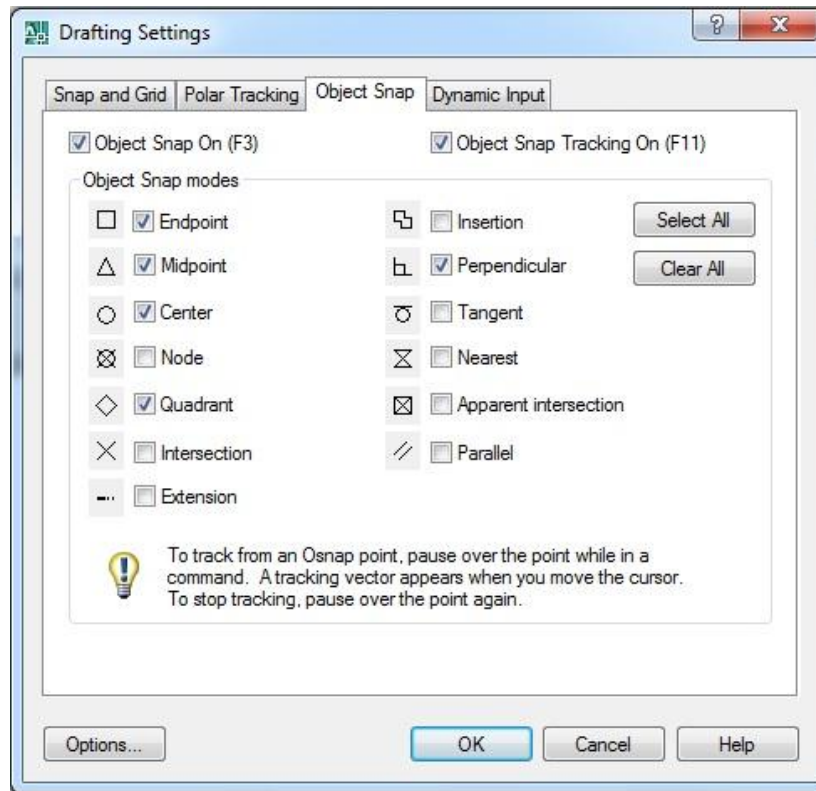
Drafting Settings

? X

Snap and Grid | Polar Tracking | Object Snap | Dynamic Input

Object Snap On (F3)

Object Snap Tracking On (F11)

Object Snap modes

Endpoint

Insertion

Select All

Midpoint

Perpendicular

Clear All

Center

Tangent

Node

Nearest

Quadrant

Apparent intersection

Intersection

Parallel

Extension

To track from an Osnap point, pause over the point while in a command. A tracking vector appears when you move the cursor. To stop tracking, pause over the point again.

Options...

OK

Cancel

Help